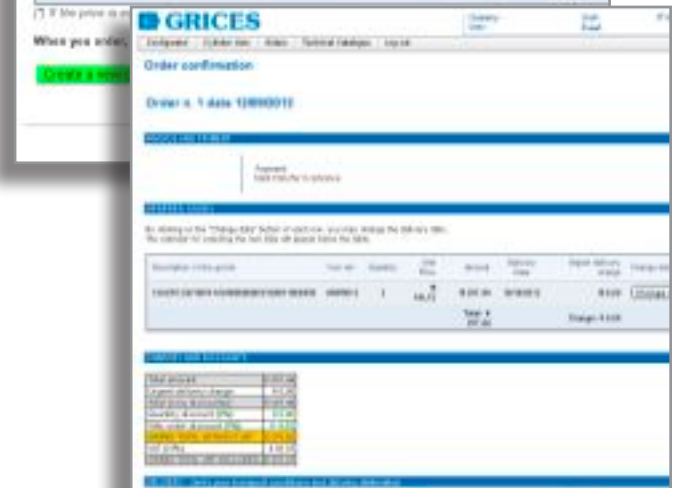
If the price is

When you order,

Create a

GRICES

Configurator | Cylinder sizes | Orders | Technical catalogues | Log out

Order confirmation

Order n. 1 date 12/09/2012

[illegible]

Payment:
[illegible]

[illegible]

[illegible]

| Description of the goods | Item no. | Quantity | Unit Price | Amount | Delivery Date | Urgent delivery charge | Change date |
|---|---|---|---|---|---|---|---|
| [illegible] | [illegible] | 1 | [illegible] | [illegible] | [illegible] | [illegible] | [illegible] |
| | | | Total: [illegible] | | | Charge: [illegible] | |

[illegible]

| Total amount | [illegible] |
|---|---|
| Urgent delivery charge | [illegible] |
| Total gross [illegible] | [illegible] |
| Quantity discount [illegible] | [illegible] |
| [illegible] discount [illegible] | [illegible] |
| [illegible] | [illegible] |
| VAT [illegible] | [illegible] |
| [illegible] | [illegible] |

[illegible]